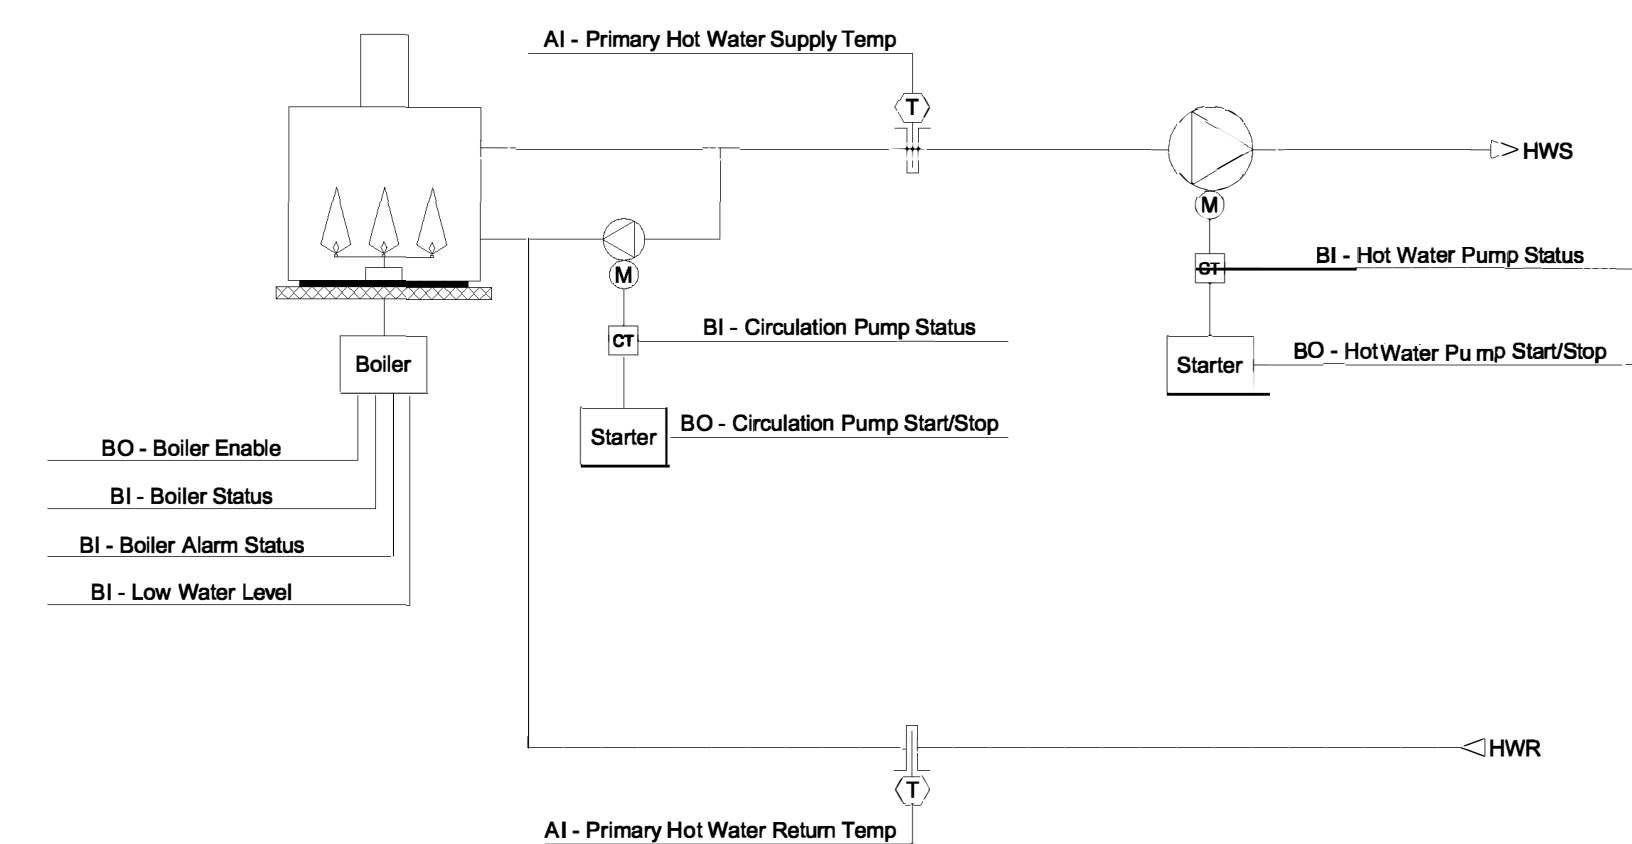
AI - Primary Hot Water Supply Temp

T

HWS

M

BI - Hot Water Pump Status

CT

M

BI - Circulation Pump Status

CT

Boiler

Starter

BO - Hot Water Pu mp Start/Stop

Starter

BO - Circulation Pump Start/Stop

BO - Boiler Enable

BI - Boiler Status

BI - Boiler Alarm Status

BI - Low Water Level

HWR

T

AI - Primary Hot Water Return Temp